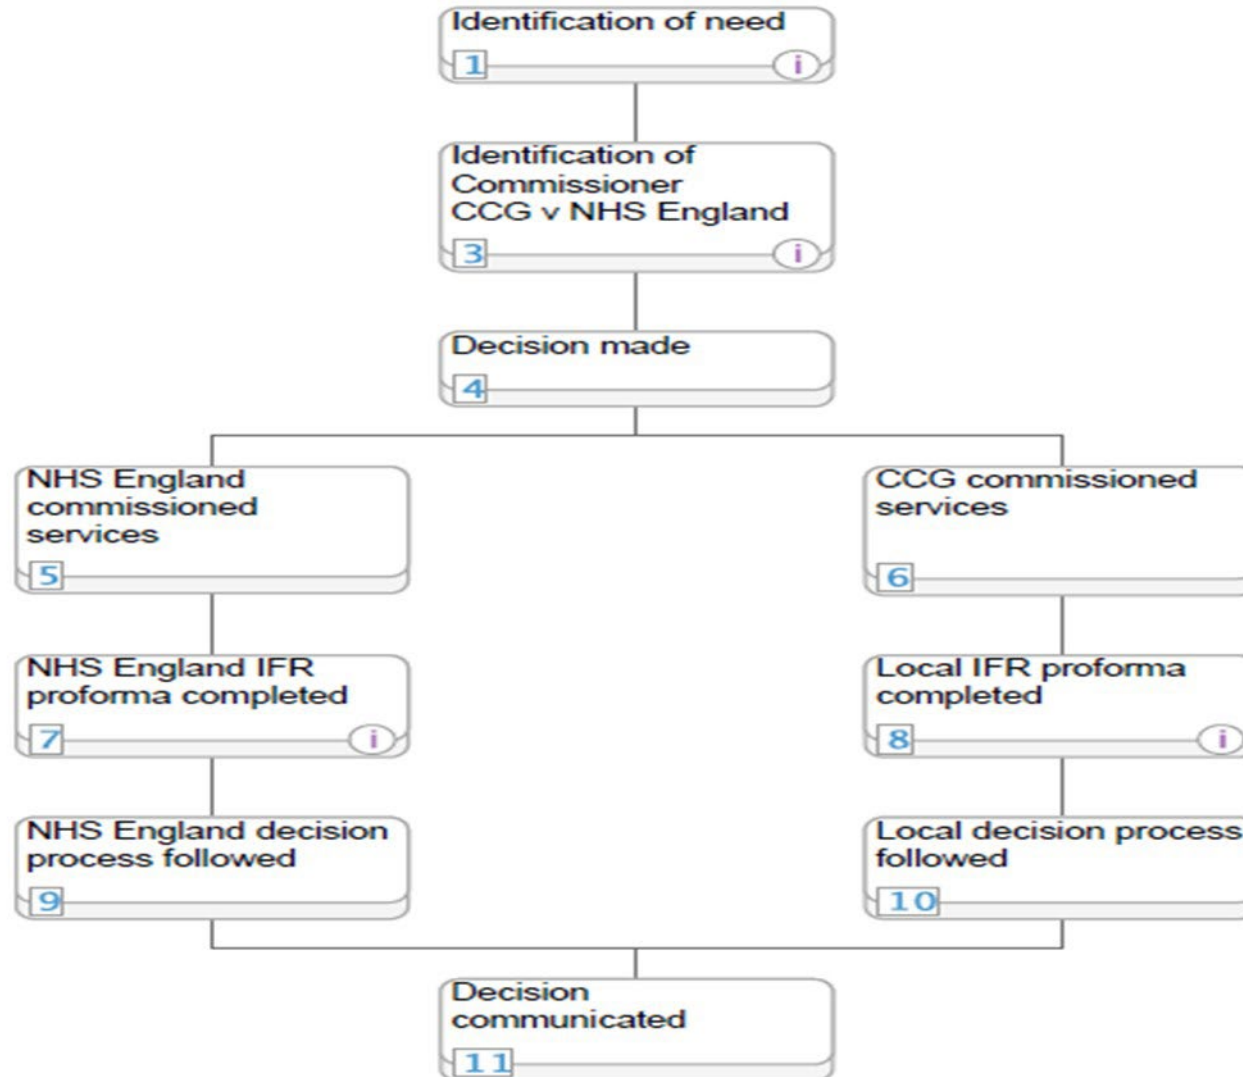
Identification of need
1
i

Identification of Commissioner CCG v NHS England
3
i

Decision made
4

NHS England commissioned services
5

CCG commissioned services
6

NHS England IFR proforma completed
7
i

Local IFR proforma completed
8
i

NHS England decision process followed
9

Local decision process followed
10

Decision communicated
11